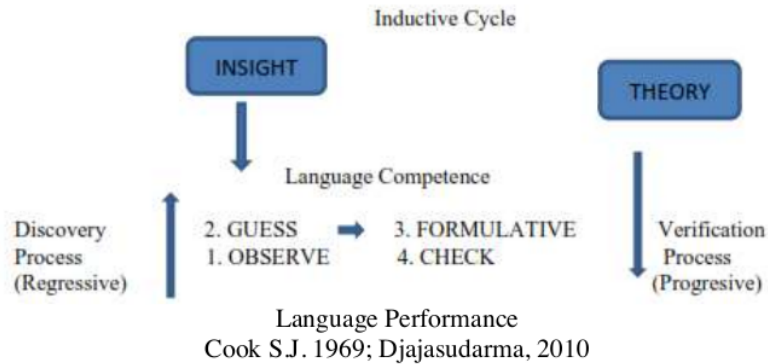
Inductive Cycle

INSIGHT

THEORY

Language Competence

Discovery Process (Regressive)

2. GUESS
1. OBSERVE

3. FORMULATIVE
4. CHECK

Verification Process (Progresive)

Language Performance
Cook S.J. 1969; Djajasudarma, 2010